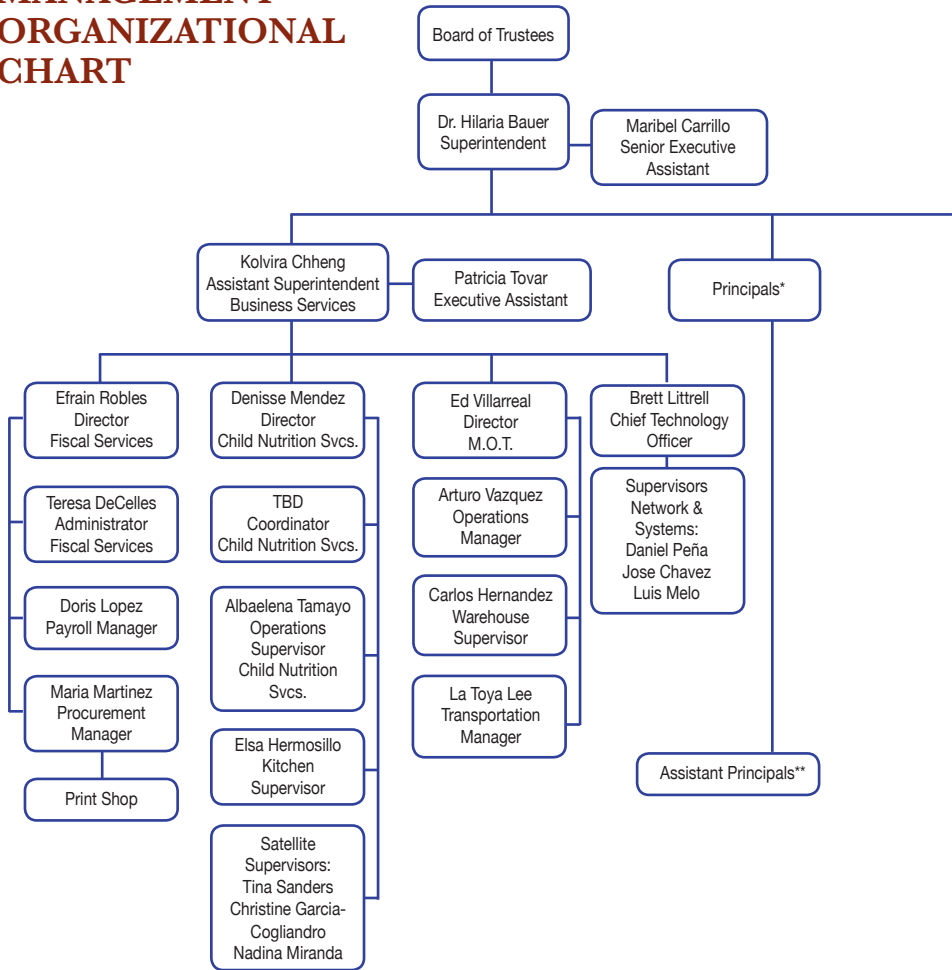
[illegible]
ORGANIZATIONAL
CHART

Board of Trustees

Dr. Hilaria Bauer
Superintendent

Maribel Carrillo
Senior Executive
Assistant

Kolvira Chheng
Assistant Superintendent
Business Services

Patricia Tovar
Executive Assistant

Principals*

Efrain Robles
Director
Fiscal Services

Teresa DeCelles
Administrator
Fiscal Services

Doris Lopez
Payroll Manager

Maria Martinez
Procurement
Manager

Print Shop

Denisse Mendez
Director
Child Nutrition Svcs.

TBD
Coordinator
Child Nutrition Svcs.

Albaelena Tamayo
Operations
Supervisor
Child Nutrition
Svcs.

Elsa Hermosillo
Kitchen
Supervisor

Satellite
Supervisors:
Tina Sanders
Christine Garcia-Cogliandro
Nadina Miranda

Ed Villarreal
Director
M.O.T.

Arturo Vazquez
Operations
Manager

Carlos Hernandez
Warehouse
Supervisor

La Toya Lee
Transportation
Manager

Brett Littrell
Chief Technology
Officer

Supervisors
Network &
Systems:
Daniel Peña
Jose Chavez
Luis Melo

Assistant Principals**